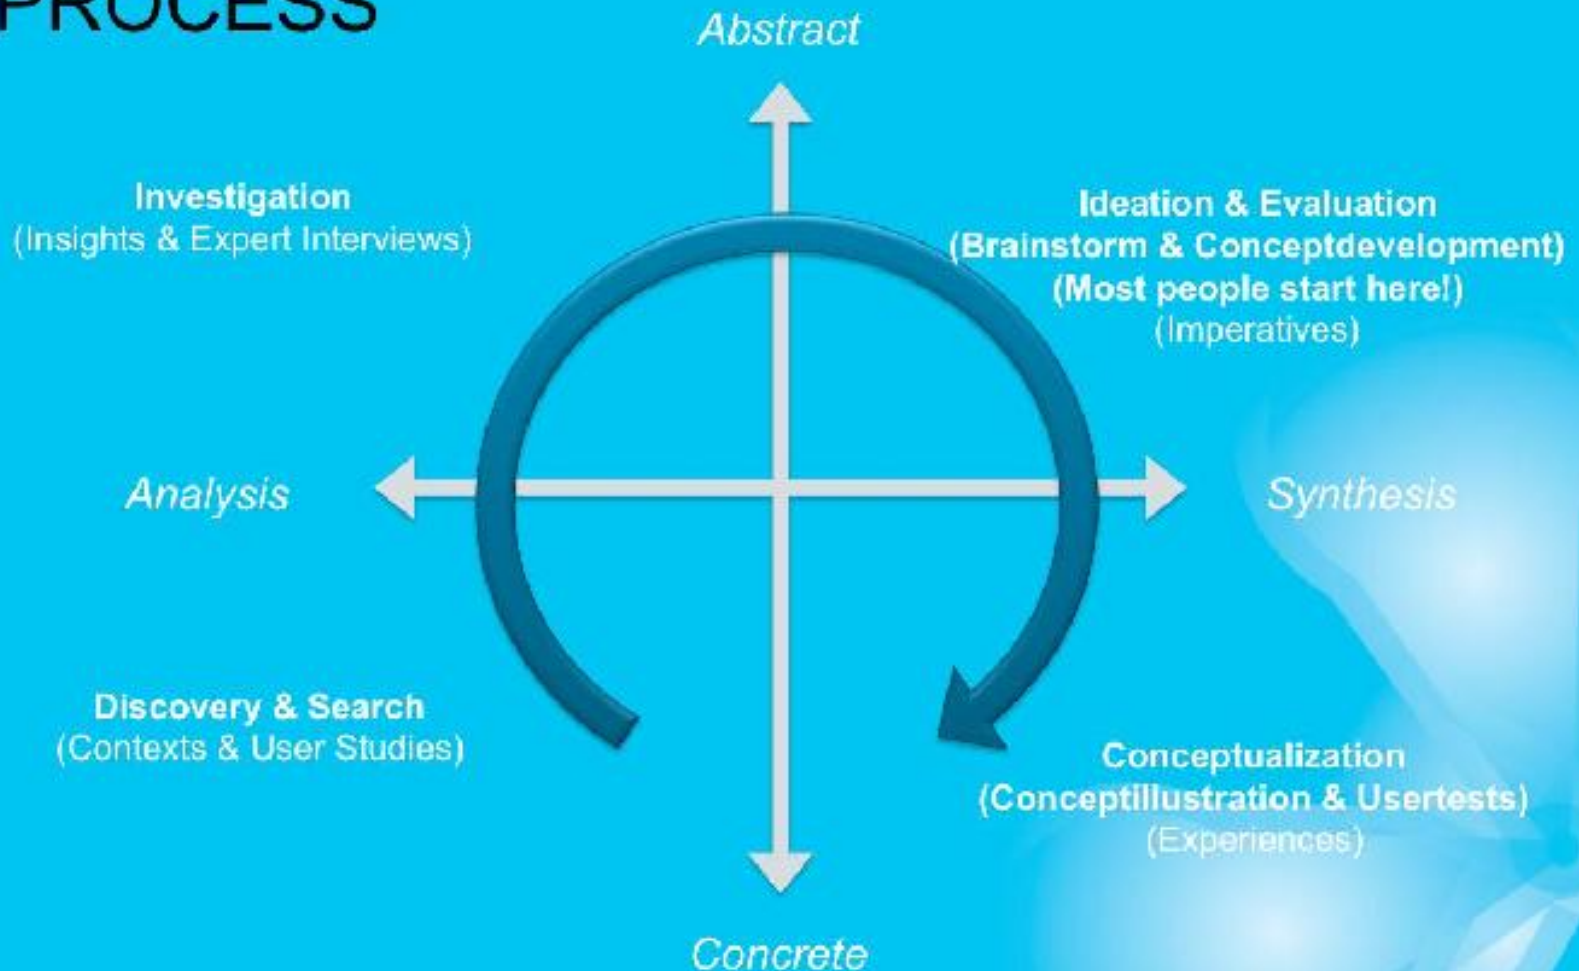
PROCESS

Abstract

Investigation
(Insights & Expert Interviews)

Ideation & Evaluation
(Brainstorm & Conceptdevelopment)
(Most people start here!)
(Imperatives)

Analysis

Synthesis

Discovery & Search
(Contexts & User Studies)

Conceptualization
(Conceptillustration & Usertests)
(Experiences)

Concrete